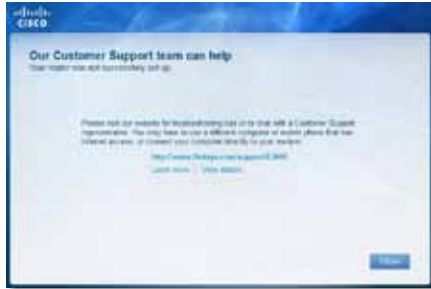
CISCO

Our Customer Support team can help

Your router was not successfully set up.

Please visit our website for troubleshooting tips or to chat with a Customer Support representative. You may have to use a different computer or mobile phone that has Internet access, or connect your computer directly to your modem.

http://www.linksys.com/support/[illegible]

Learn more | View details

Close